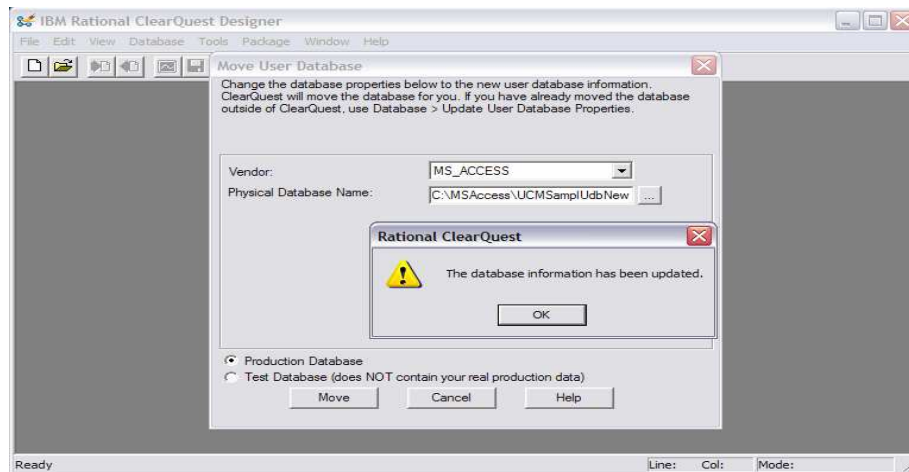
IBM Rational ClearQuest Designer

File Edit View Database Tools Package Window Help

Move User Database

Change the database properties below to the new user database information. ClearQuest will move the database for you. If you have already moved the database outside of ClearQuest, use Database > Update User Database Properties.

Vendor: MS_ACCESS

Physical Database Name: C:\MSAccess\UCMSamplUdbNew ...

Rational ClearQuest

The database information has been updated.

OK

Production Database

Test Database (does NOT contain your real production data)

Move Cancel Help

Ready

Line: Col: Mode: